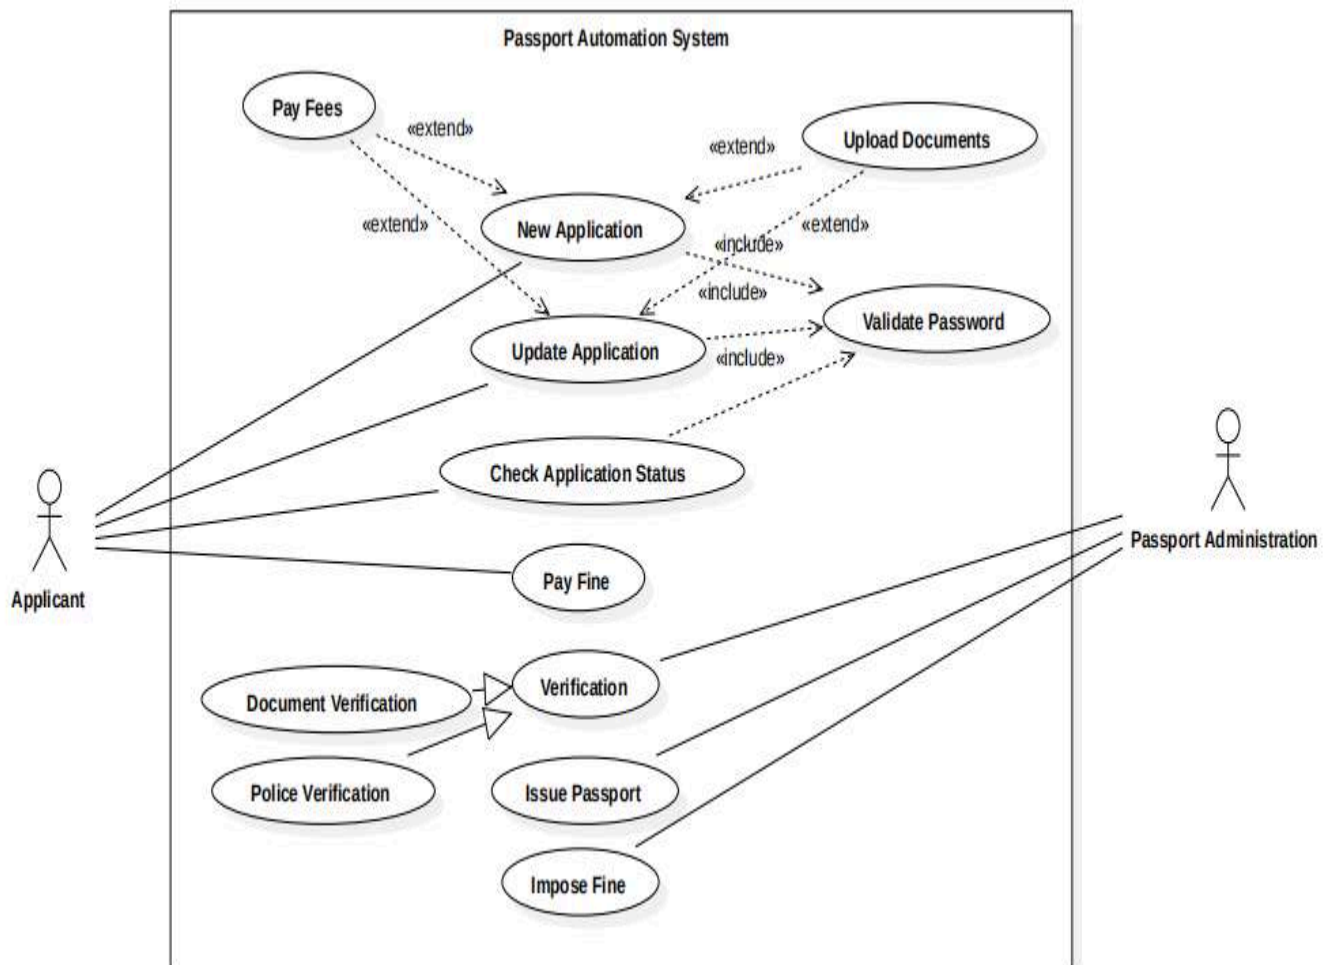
Passport Automation System

Pay Fees

«extend»

«extend»

Upload Documents

«extend»

New Application

«extend»

«include»

«include»

Validate Password

Update Application

«include»

Check Application Status

Applicant

Pay Fine

Passport Administration

Document Verification

Verification

Police Verification

Issue Passport

Impose Fine